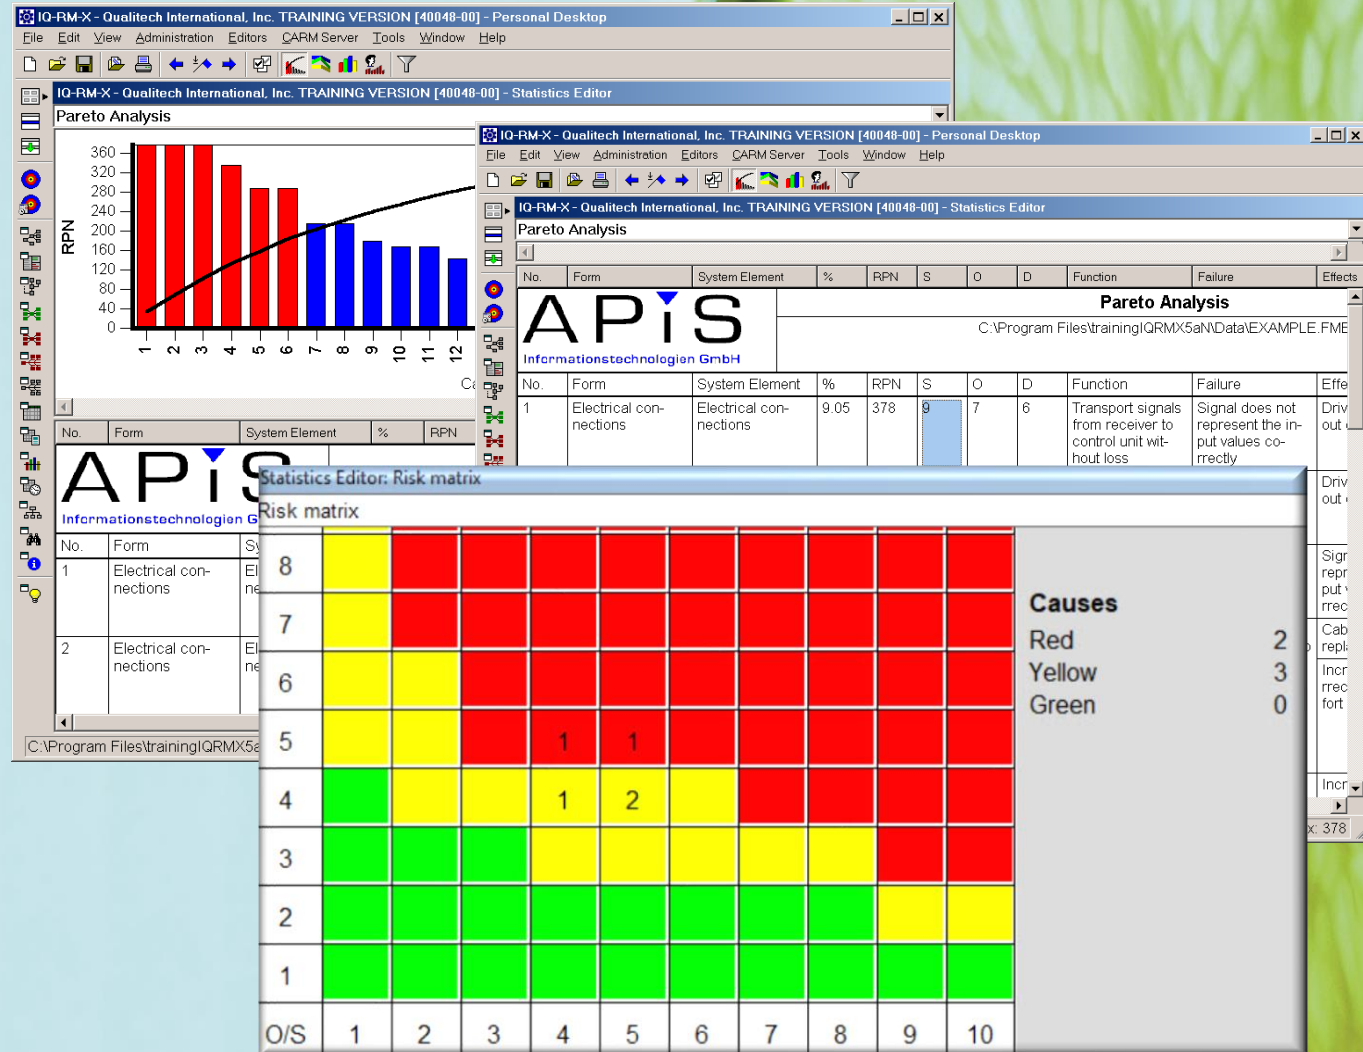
IQ-RM-X - Qualitech International, Inc. TRAINING VERSION [40048-00] - Personal Desktop

File Edit View Administration Editors CARM Server Tools Window Help

IQ-RM-X - Qualitech International, Inc. TRAINING VERSION [40048-00] - Statistics Editor

Pareto Analysis

RPN

360
320
280
240
200
160
120
80
40
0

1 2 3 4 5 6 7 8 9 10 11 12

Ca

| No. | Form | System Element | % | RPN |
|---|---|---|---|---|

APIS
Informationstechnologien G

| No. | Form | Sy |
|---|---|---|
| 1 | Electrical connections | El ne |
| 2 | Electrical connections | El ne |

C:\Program Files\training\IQRMX5a

IQ-RM-X - Qualitech International, Inc. TRAINING VERSION [40048-00] - Personal Desktop

File Edit View Administration Editors CARM Server Tools Window Help

IQ-RM-X - Qualitech International, Inc. TRAINING VERSION [40048-00] - Statistics Editor

Pareto Analysis

| No. | Form | System Element | % | RPN | S | O | D | Function | Failure | Effects |
|---|---|---|---|---|---|---|---|---|---|---|

APIS
Informationstechnologien GmbH

Pareto Analysis
C:\Program Files\training\IQRMX5aN\Data\EXAMPLE.FME

| No. | Form | System Element | % | RPN | S | O | D | Function | Failure | Effe |
|---|---|---|---|---|---|---|---|---|---|---|
| 1 | Electrical connections | Electrical connections | 9.05 | 378 | 9 | 7 | 6 | Transport signals from receiver to control unit without loss | Signal does not represent the input values correctly | Driv out |

Driv out
Sign repr put v rrec
Cab repl
Incr rrec fort
Incr

x: 378

Statistics Editor: Risk matrix

Risk matrix

| 8 | | | | | | | | | | |
|---|---|---|---|---|---|---|---|---|---|---|
| 7 | | | | | | | | | | |
| 6 | | | | | | | | | | |
| 5 | | | | 1 | 1 | | | | | |
| 4 | | | | 1 | 2 | | | | | |
| 3 | | | | | | | | | | |
| 2 | | | | | | | | | | |
| 1 | | | | | | | | | | |
| O/S | 1 | 2 | 3 | 4 | 5 | 6 | 7 | 8 | 9 | 10 |

Causes
Red 2
Yellow 3
Green 0